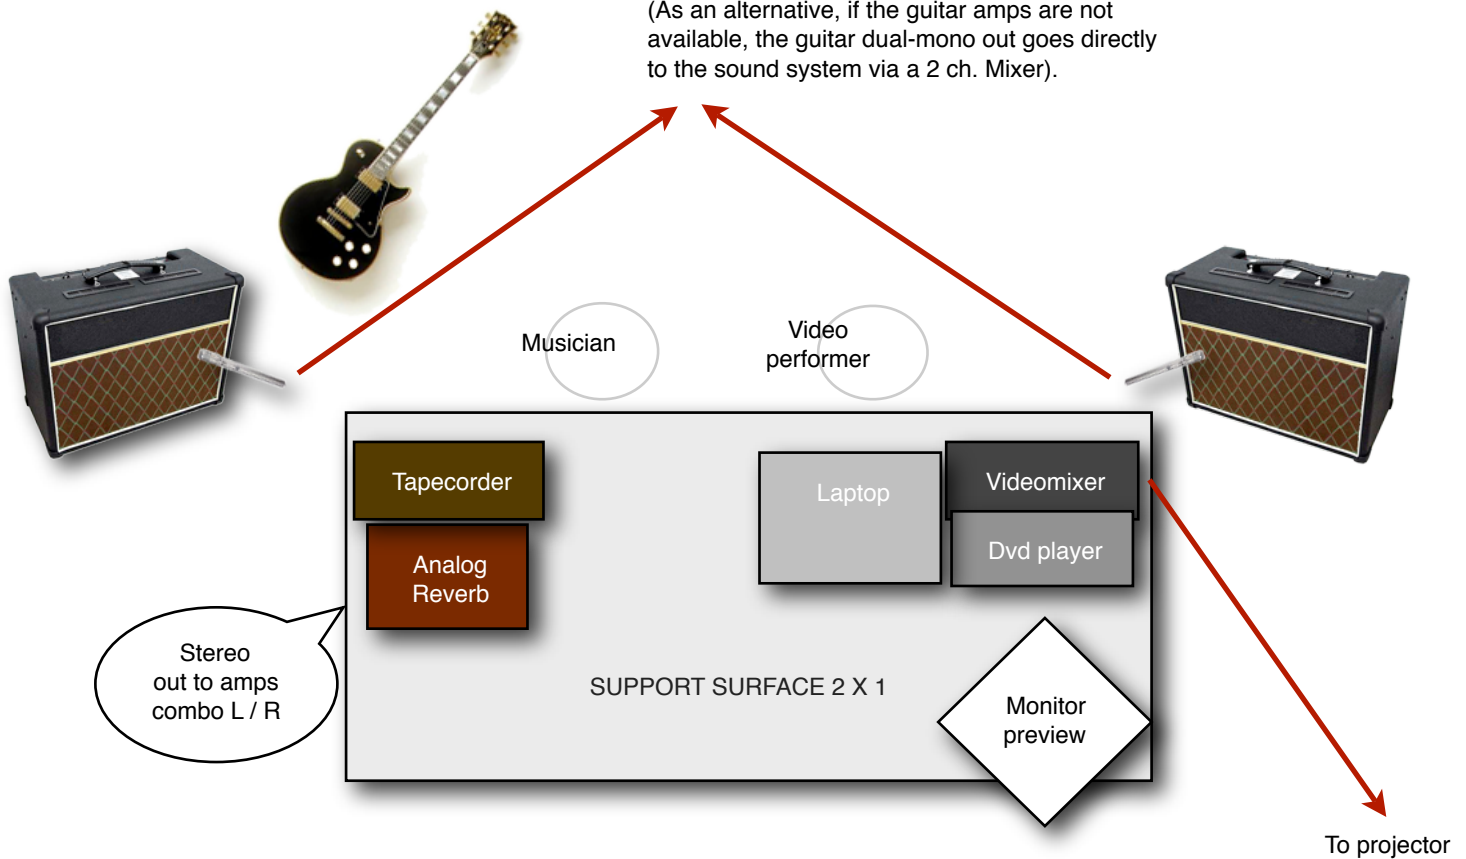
(As an alternative, if the guitar amps are not available, the guitar dual-mono out goes directly to the sound system via a 2 ch. Mixer).

Musician

Video performer

Tapecorder

Analog Reverb

Laptop

Videomixer

Dvd player

Stereo out to amps combo L / R

SUPPORT SURFACE 2 X 1

Monitor preview

To projector